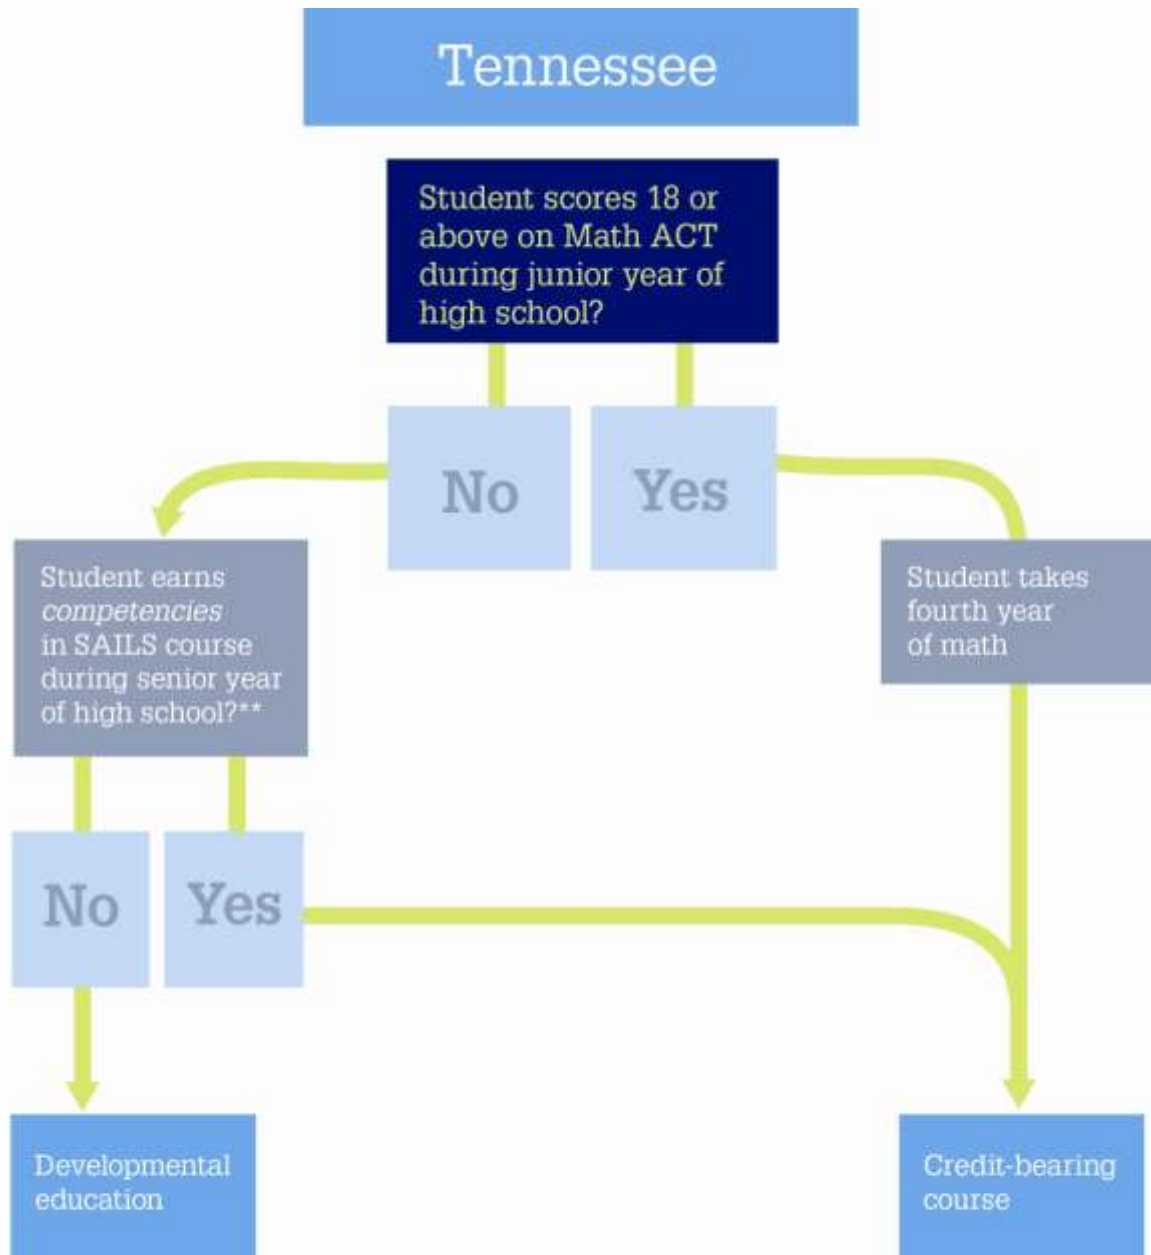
Tennessee

Student scores 18 or above on Math ACT during junior year of high school?

No

Yes

Student earns *competencies* in SAILS course during senior year of high school?**

Student takes fourth year of math

No

Yes

Developmental education

Credit-bearing course